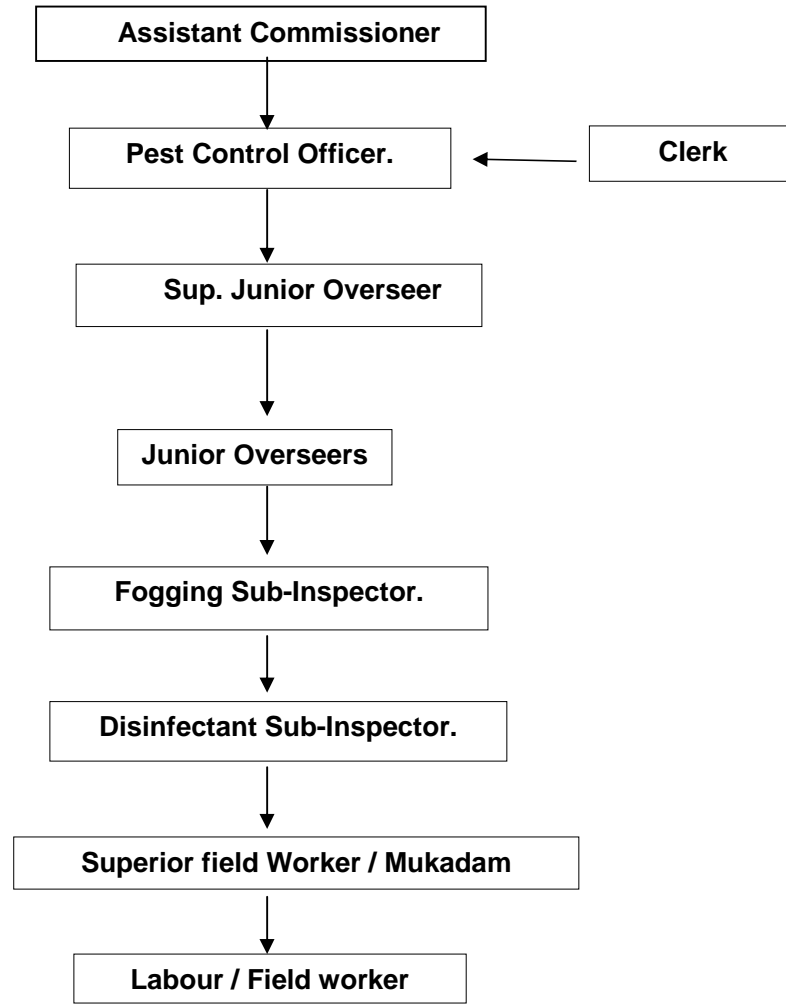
Assistant Commissioner

Pest Control Officer.

Clerk

Sup. Junior Overseer

Junior Overseers

Fogging Sub-Inspector.

Disinfectant Sub-Inspector.

Superior field Worker / Mukadam

Labour / Field worker